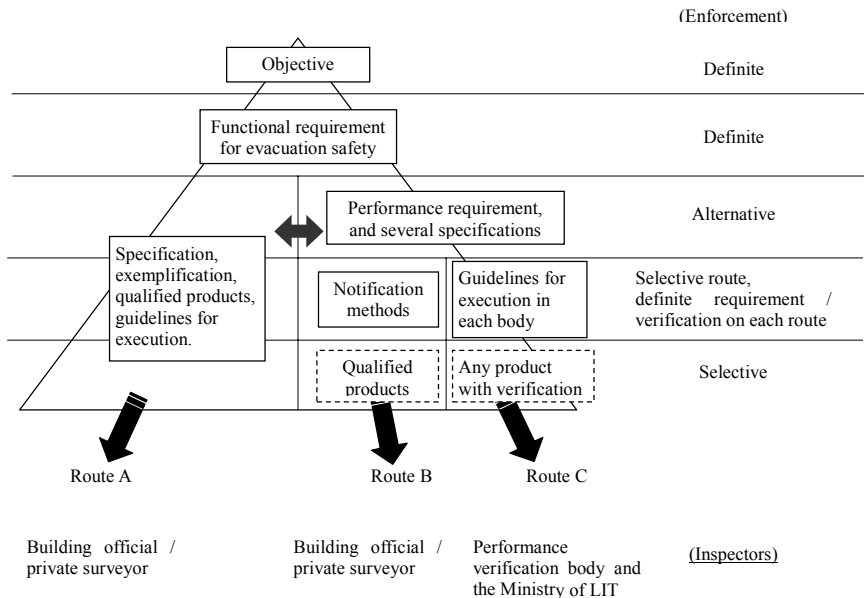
(Enforcement)

Objective

Definite

Functional requirement for evacuation safety

Definite

Performance requirement, and several specifications

Alternative

Specification, exemplification, qualified products, guidelines for execution.

Notification methods

Guidelines for execution in each body

Selective route, definite requirement / verification on each route

Qualified products

Any product with verification

Selective

Route A

Route B

Route C

Building official / private surveyor

Building official / private surveyor

Performance verification body and the Ministry of LIT

(Inspectors)